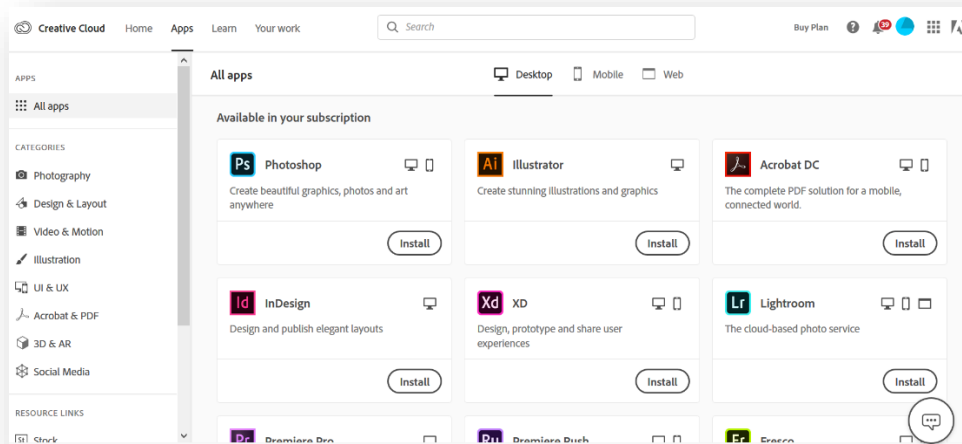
Creative Cloud Home Apps Learn Your work

Search

Buy Plan

39

APPS

All apps

CATEGORIES

Photography

Design & Layout

Video & Motion

Illustration

UI & UX

Acrobat & PDF

3D & AR

Social Media

RESOURCE LINKS

Stock

All apps

Desktop Mobile Web

Available in your subscription

Ps Photoshop

Create beautiful graphics, photos and art anywhere

Install

Ai Illustrator

Create stunning illustrations and graphics

Install

Acrobat DC

The complete PDF solution for a mobile, connected world.

Install

Id InDesign

Design and publish elegant layouts

Install

Xd XD

Design, prototype and share user experiences

Install

Lr Lightroom

The cloud-based photo service

Install

Pr Premiere Pro

Ru Premiere Rush

Fr Fresco